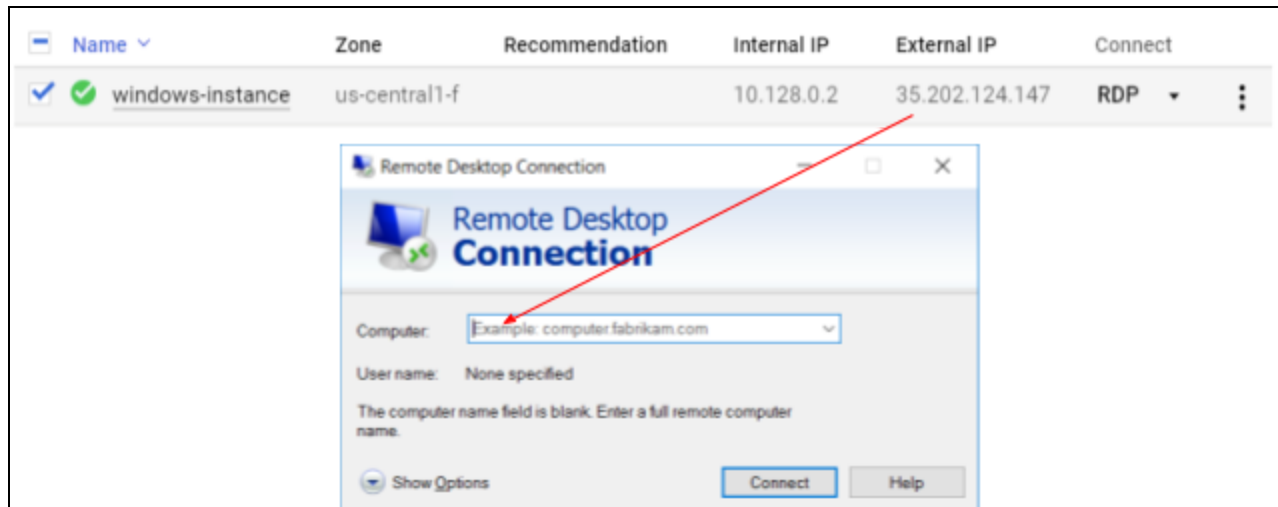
| Name | Zone | Recommendation | Internal IP | External IP | Connect |
|---|---|---|---|---|---|
| windows-instance | us-central1-f | | 10.128.0.2 | 35.202.124.147 | RDP |

Remote Desktop Connection

Remote Desktop
Connection

Computer: Example: computer.fabrikam.com

User name: None specified

The computer name field is blank. Enter a full remote computer name.

Show Options

Connect

Help